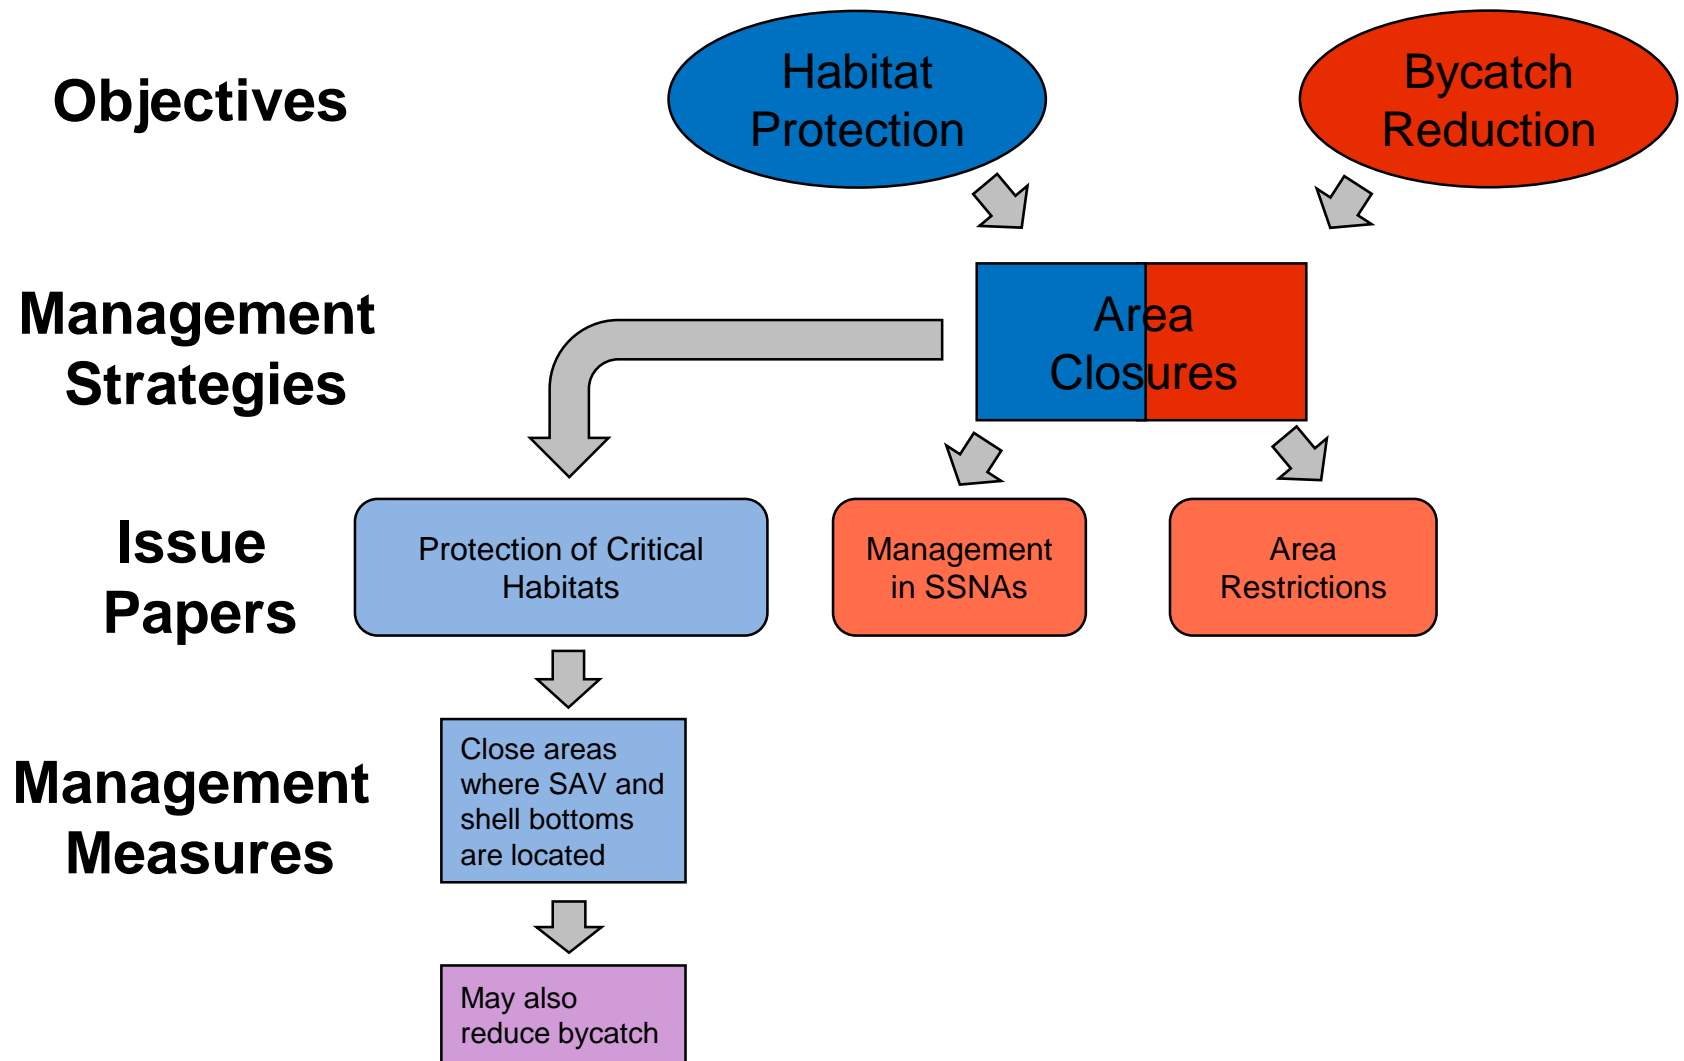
Objectives

Habitat Protection

Bycatch Reduction

Management Strategies

Area Closures

Issue Papers

Protection of Critical Habitats

Management in SSNAs

Area Restrictions

Management Measures

Close areas where SAV and shell bottoms are located

May also reduce bycatch